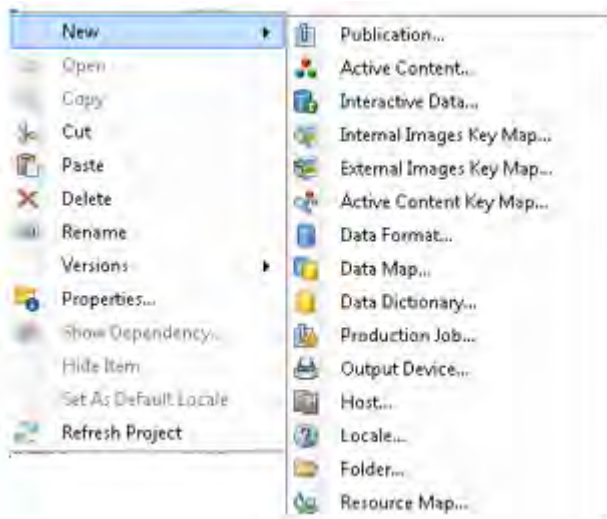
New
Open
Copy
Cut
Paste
Delete
Rename
Versions
Properties...
Show Dependency...
Hide Item
Set As Default Locale
Refresh Project

Publication...
Active Content...
Interactive Data...
Internal Images Key Map...
External Images Key Map...
Active Content Key Map...
Data Format...
Data Map...
Data Dictionary...
Production Job...
Output Device...
Host...
Locale...
Folder...
Resource Map...